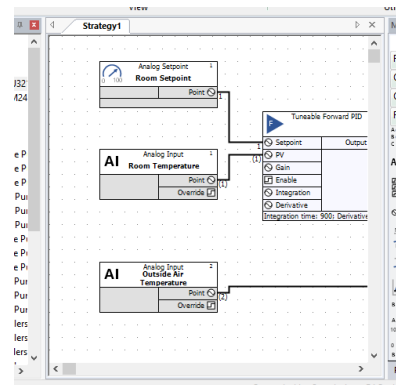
View
Strategy1
J32
M24
e P
e P
e P
Pur
Pur
e P
e P
e Pi
Pur
Pur
Pur
lers
lers
lers
Analog Setpoint
Room Setpoint
0 100
Point
Tuneable Forward PID
Setpoint
Output
PV
Gain
Enable
Integration
Derivative
Integration time: 900: Derivative
AI
Analog Input
Room Temperature
Point
Override
(1)
AI
Analog Input
Outside Air Temperature
Point
Override
(3)